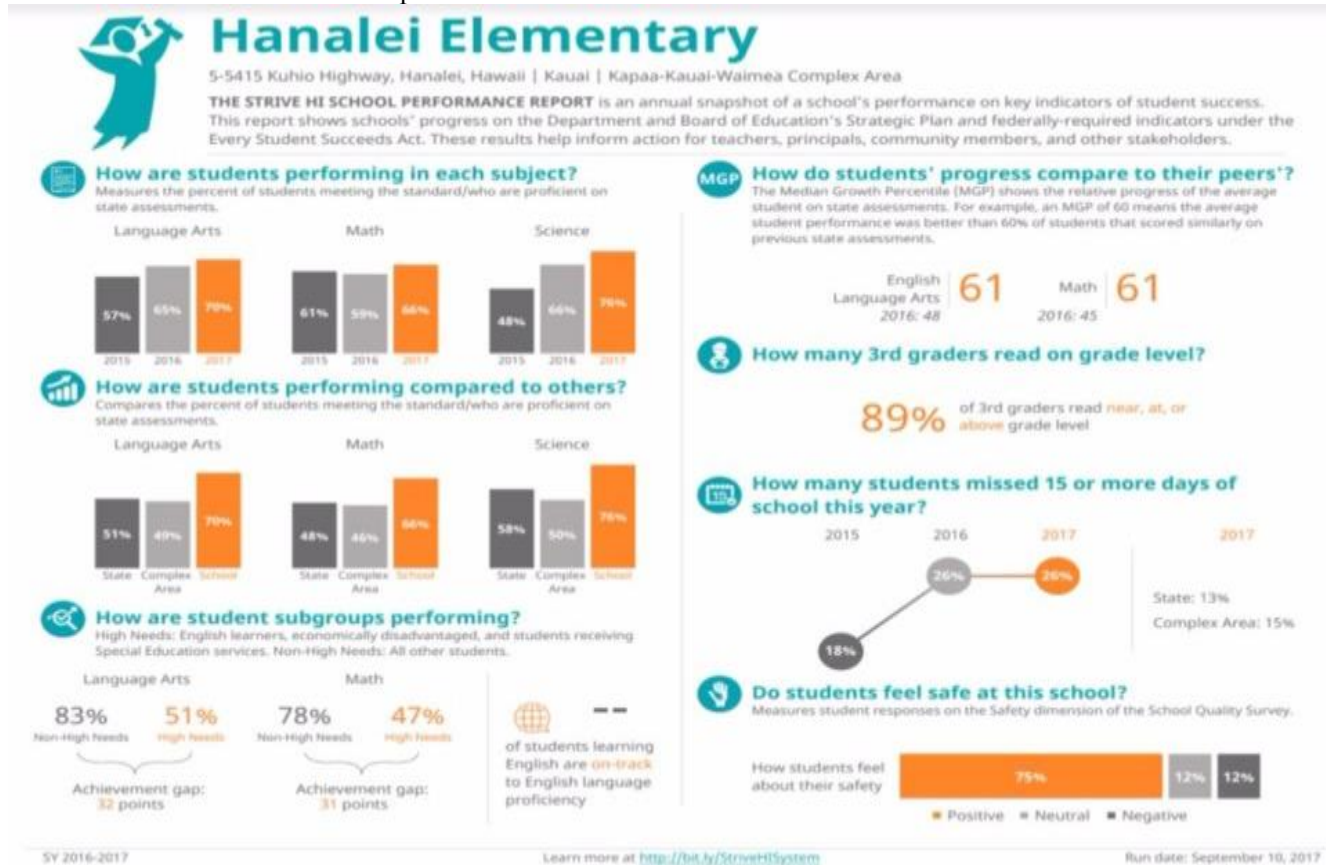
Hanalei Elementary

5-5415 Kuhio Highway, Hanalei, Hawaii | Kauai | Kapaa-Kauai-Waimea Complex Area

THE STRIVE HI SCHOOL PERFORMANCE REPORT is an annual snapshot of a school's performance on key indicators of student success. This report shows schools' progress on the Department and Board of Education's Strategic Plan and federally-required indicators under the Every Student Succeeds Act. These results help inform action for teachers, principals, community members, and other stakeholders.

How are students performing in each subject?
Measures the percent of students meeting the standard/who are proficient on state assessments.

Language Arts
57% 65% 70%
2015 2016 2017

Math
61% 59% 66%
2015 2016 2017

Science
48% 66% 76%
2015 2016 2017

How are students performing compared to others?
Compares the percent of students meeting the standard/who are proficient on state assessments.

Language Arts
51% 49% 70%
State Complex Area School

Math
48% 46% 66%
State Complex Area School

Science
58% 50% 76%
State Complex Area School

How are student subgroups performing?
High Needs: English learners, economically disadvantaged, and students receiving Special Education services. Non-High Needs: All other students.

Language Arts
83% Non-High Needs
51% High Needs
Achievement gap: 32 points

Math
78% Non-High Needs
47% High Needs
Achievement gap: 31 points

--
of students learning English are on-track to English language proficiency

MGP How do students' progress compare to their peers'?
The Median Growth Percentile (MGP) shows the relative progress of the average student on state assessments. For example, an MGP of 60 means the average student performance was better than 60% of students that scored similarly on previous state assessments.

English Language Arts 61
2016: 48

Math 61
2016: 45

How many 3rd graders read on grade level?

89% of 3rd graders read near, at, or above grade level

How many students missed 15 or more days of school this year?

2015 2016 2017
18% 26% 26%

2017
State: 13%
Complex Area: 15%

Do students feel safe at this school?
Measures student responses on the Safety dimension of the School Quality Survey.

How students feel about their safety
75% 12% 12%

■ Positive ■ Neutral ■ Negative

SY 2016-2017
Learn more at http://bit.ly/StriveHISystem
Run date: September 10, 2017